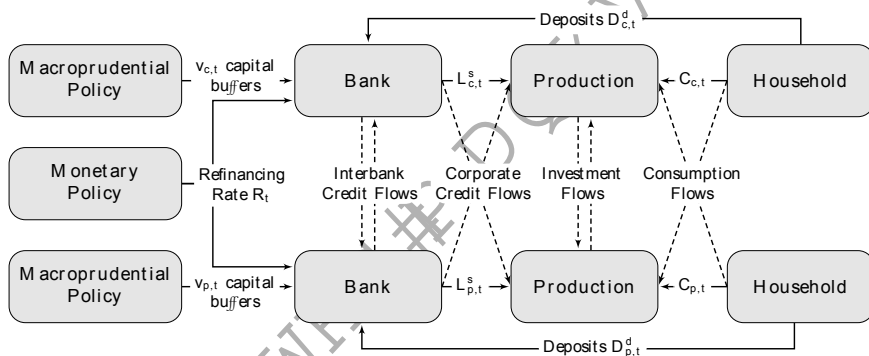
Deposits $D^d_{c,t}$

Macroprudential Policy

$v_{c,t}$ capital buffers

Bank

$L^s_{c,t}$

Production

$C_{c,t}$

Household

Monetary Policy

Refinancing Rate $R_t$

Interbank Credit Flows

Corporate Credit Flows

Investment Flows

Consumption Flows

Macroprudential Policy

$v_{p,t}$ capital buffers

Bank

$L^s_{p,t}$

Production

$C_{p,t}$

Household

Deposits $D^d_{p,t}$